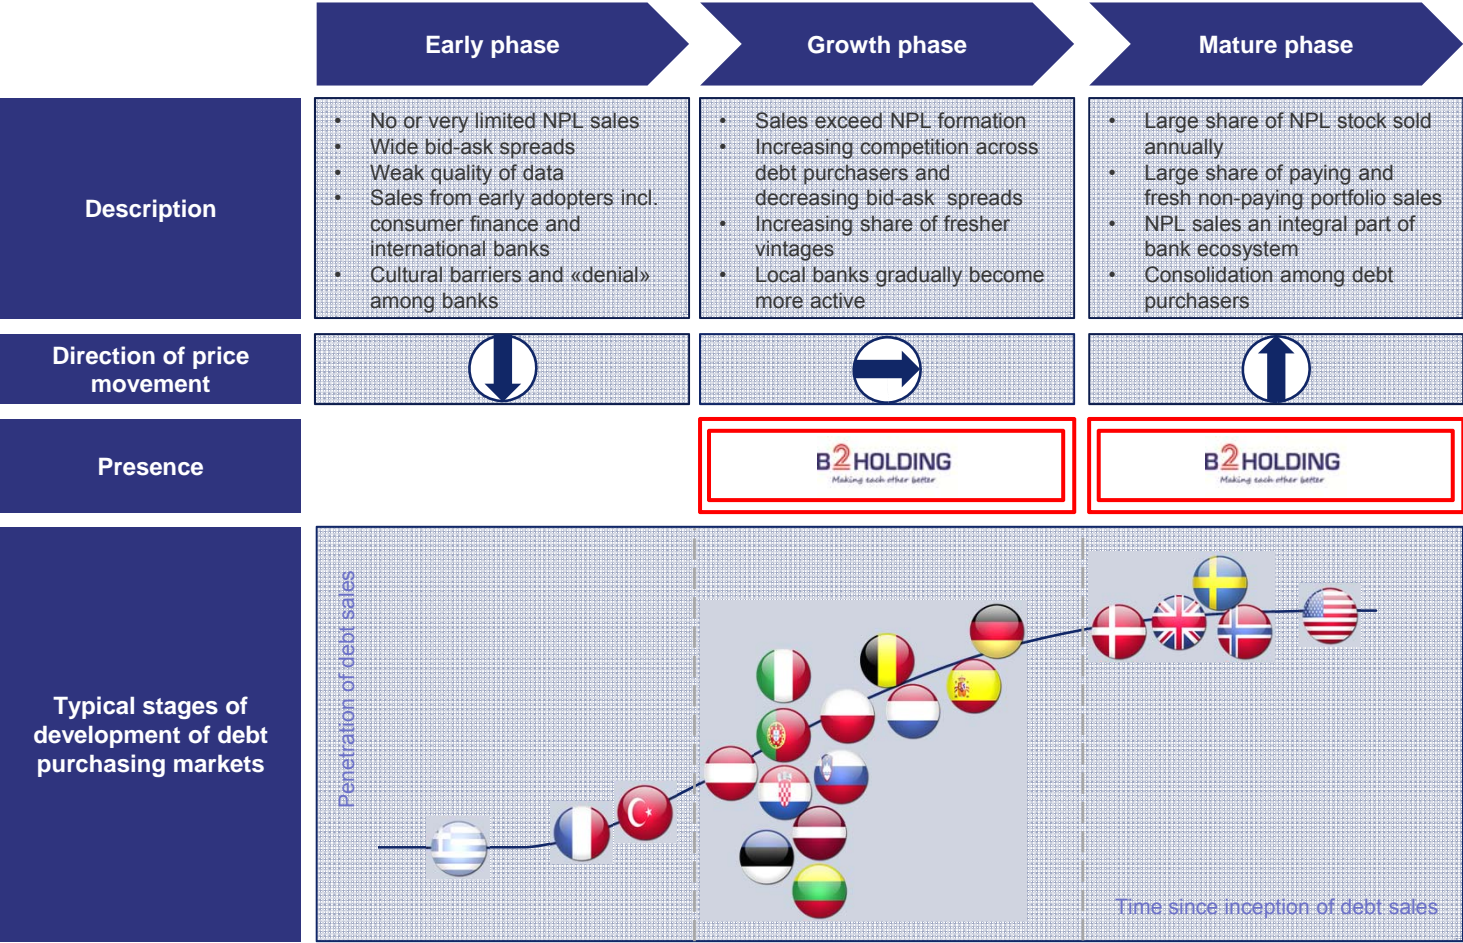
| | Early phase | Growth phase | Mature phase |
|---|---|---|---|
| Description | • No or very limited NPL sales • Wide bid-ask spreads • Weak quality of data • Sales from early adopters incl. consumer finance and international banks • Cultural barriers and «denial» among banks | • Sales exceed NPL formation • Increasing competition across debt purchasers and decreasing bid-ask spreads • Increasing share of fresher vintages • Local banks gradually become more active | • Large share of NPL stock sold annually • Large share of paying and fresh non-paying portfolio sales • NPL sales an integral part of bank ecosystem • Consolidation among debt purchasers |
| Direction of price movement | | | |
| Presence | | B2HOLDING Making each other better | B2HOLDING Making each other better |
| Typical stages of development of debt purchasing markets | | | |

Penetration of debt sales

Time since inception of debt sales